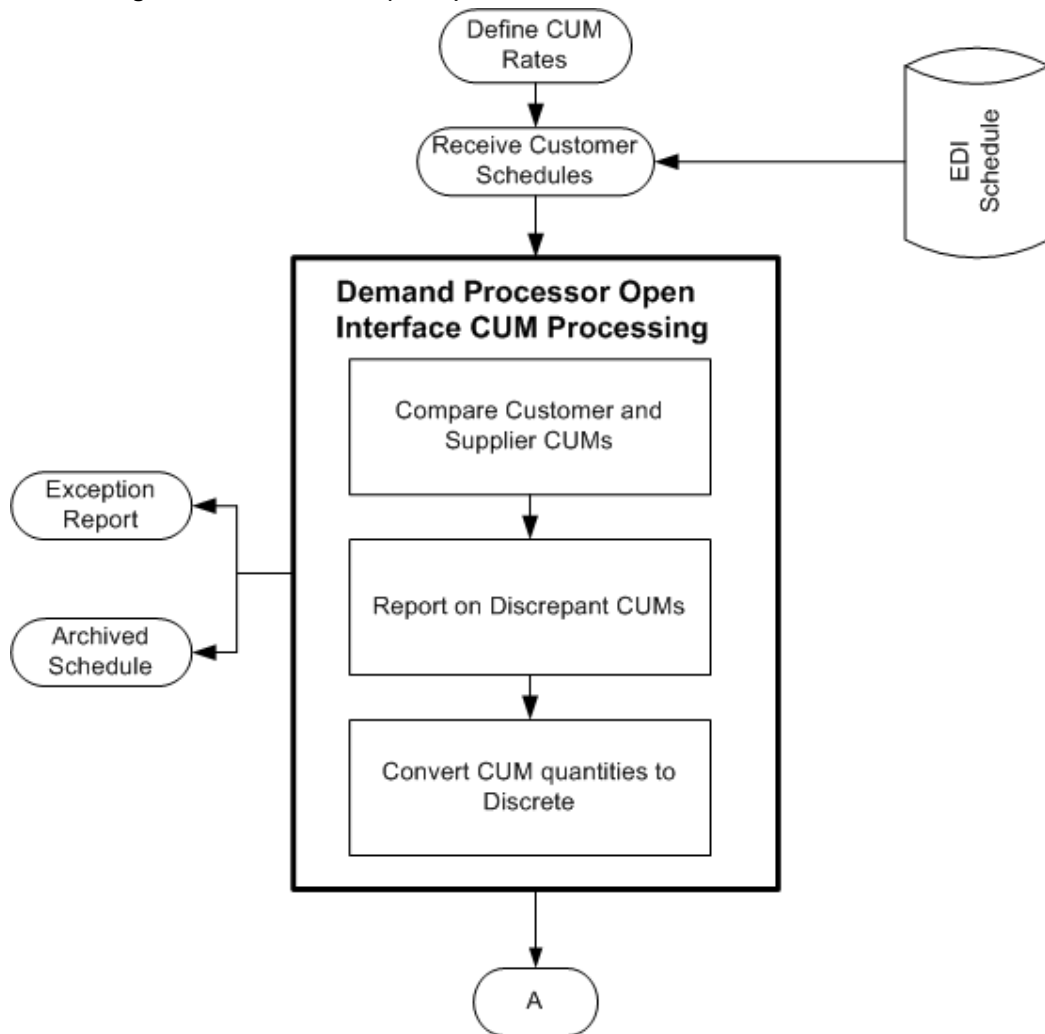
Define CUM Rates

Receive Customer Schedules

EDI Schedule

Demand Processor Open Interface CUM Processing

Compare Customer and Supplier CUMs

Report on Discrepant CUMs

Convert CUM quantities to Discrete

Exception Report

Archived Schedule

A